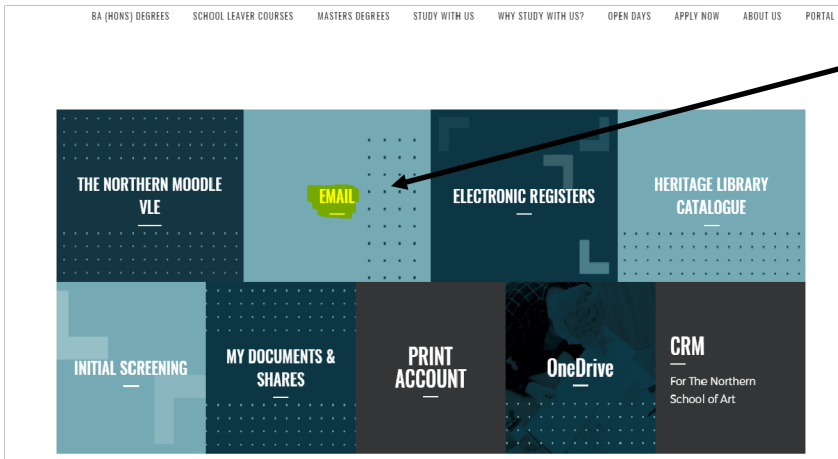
BA (HONS) DEGREES SCHOOL LEAVER COURSES MASTERS DEGREES STUDY WITH US WHY STUDY WITH US? OPEN DAYS APPLY NOW ABOUT US PORTAL

THE NORTHERN MOODLE VLE

EMAIL

ELECTRONIC REGISTERS

HERITAGE LIBRARY CATALOGUE

INITIAL SCREENING

MY DOCUMENTS & SHARES

PRINT ACCOUNT

OneDrive

CRM

For The Northern School of Art